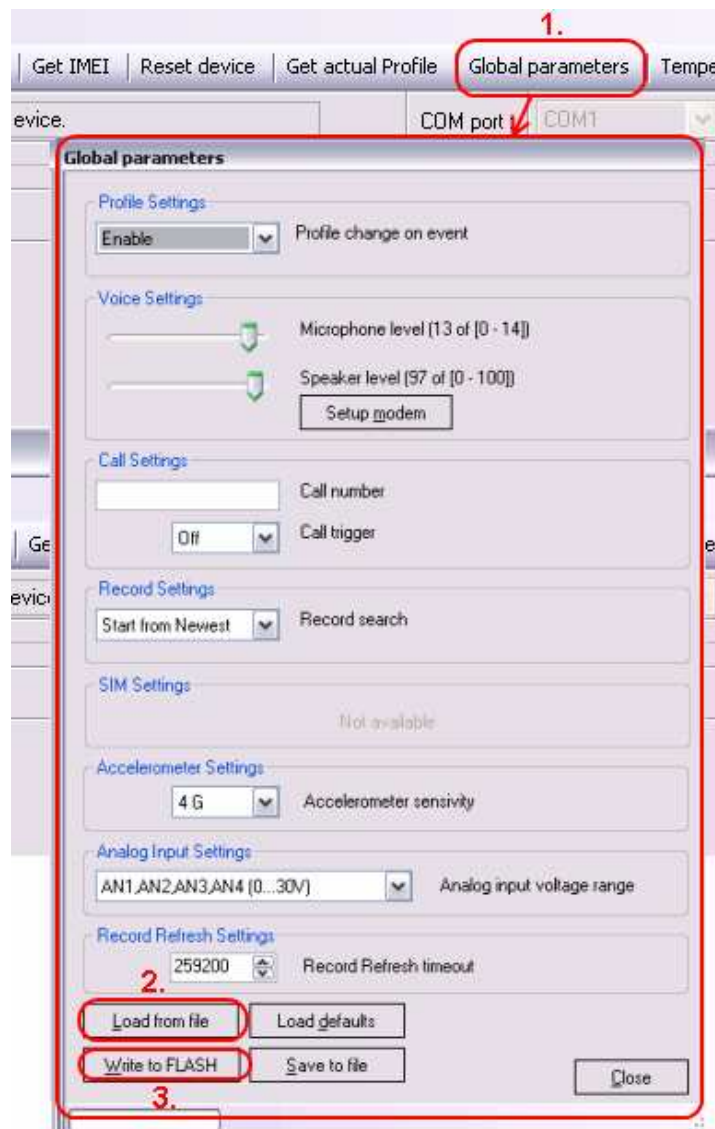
1.

Get IMEI | Reset device | Get actual Profile | Global parameters | Tempe

evice.

COM port COM1

Global parameters

Profile Settings

Enable

Profile change on event

Voice Settings

Microphone level (13 of [0 - 14])

Speaker level (97 of [0 - 100])

Setup modem

Call Settings

Call number

Off

Call trigger

Ge

e

evic

Record Settings

Start from Newest

Record search

SIM Settings

Not available

Accelerometer Settings

4 G

Accelerometer sensivity

Analog Input Settings

AN1,AN2,AN3,AN4 (0...30V)

Analog input voltage range

Record Refresh Settings

259200

Record Refresh timeout

2.

Load from file

Load defaults

Write to FLASH

Save to file

Close

3.